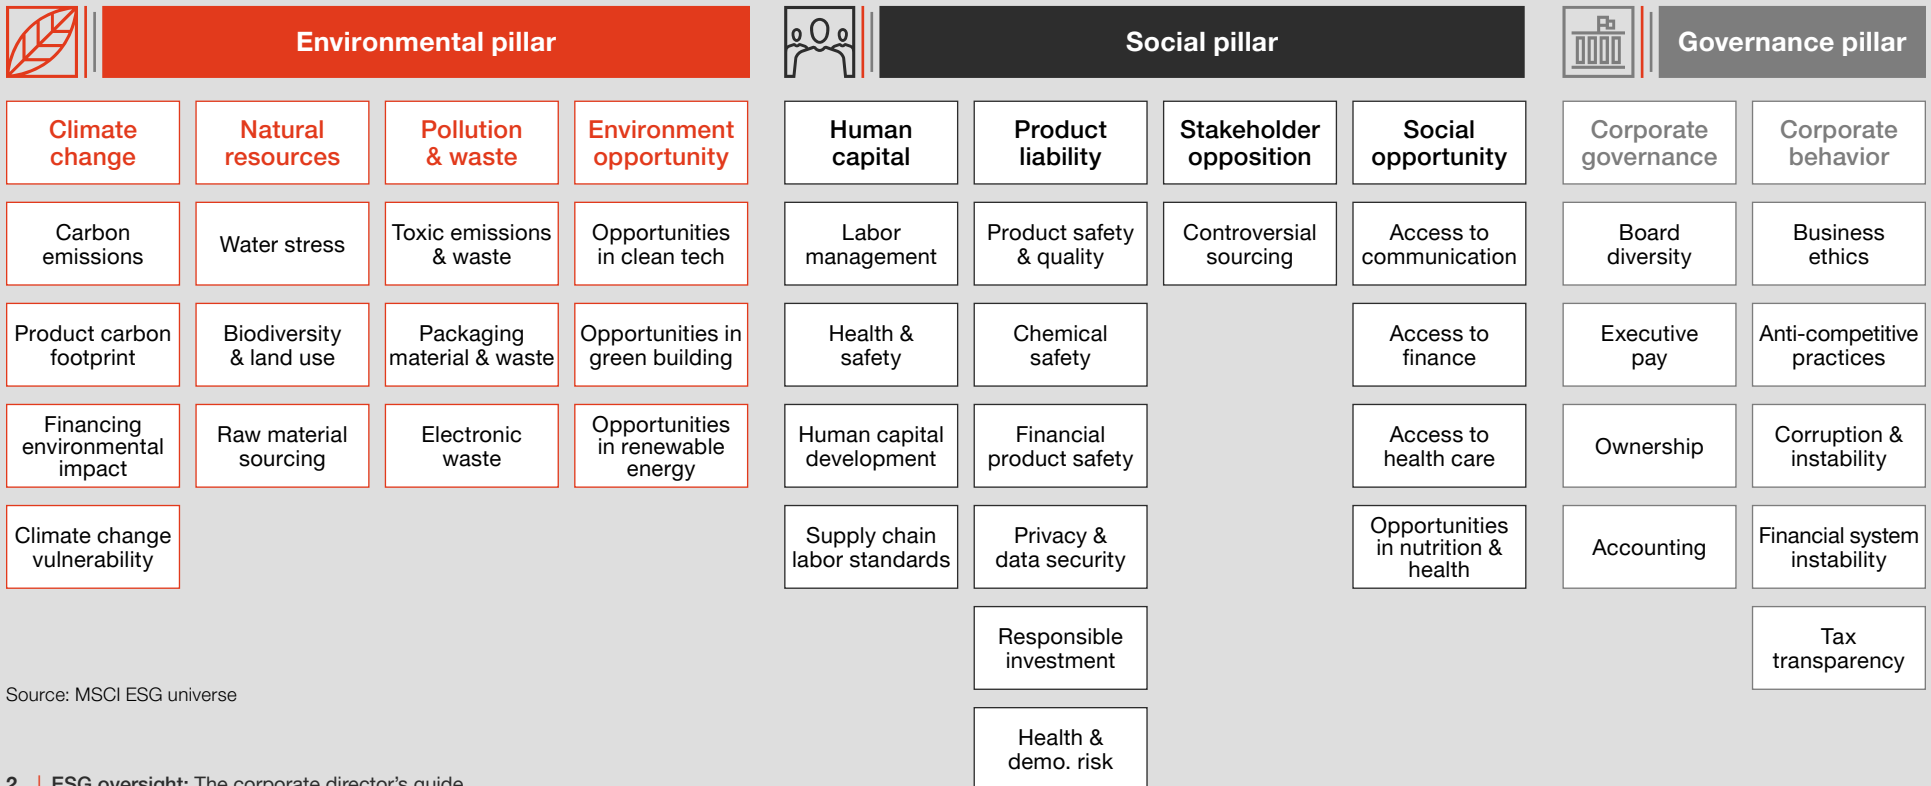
Environmental pillar

Social pillar

Governance pillar

| Climate change | Natural resources | Pollution & waste | Environment opportunity |
|---|---|---|---|
| Carbon emissions | Water stress | Toxic emissions & waste | Opportunities in clean tech |
| Product carbon footprint | Biodiversity & land use | Packaging material & waste | Opportunities in green building |
| Financing environmental impact | Raw material sourcing | Electronic waste | Opportunities in renewable energy |
| Climate change vulnerability | | | |

| Human capital | Product liability | Stakeholder opposition | Social opportunity |
|---|---|---|---|
| Labor management | Product safety & quality | Controversial sourcing | Access to communication |
| Health & safety | Chemical safety | | Access to finance |
| Human capital development | Financial product safety | | Access to health care |
| Supply chain labor standards | Privacy & data security | | Opportunities in nutrition & health |
| | Responsible investment | | |
| | Health & demo. risk | | |

| Corporate governance | Corporate behavior |
|---|---|
| Board diversity | Business ethics |
| Executive pay | Anti-competitive practices |
| Ownership | Corruption & instability |
| Accounting | Financial system instability |
| | Tax transparency |

Source: MSCI ESG universe

2 | ESG oversight: The corporate director's guide